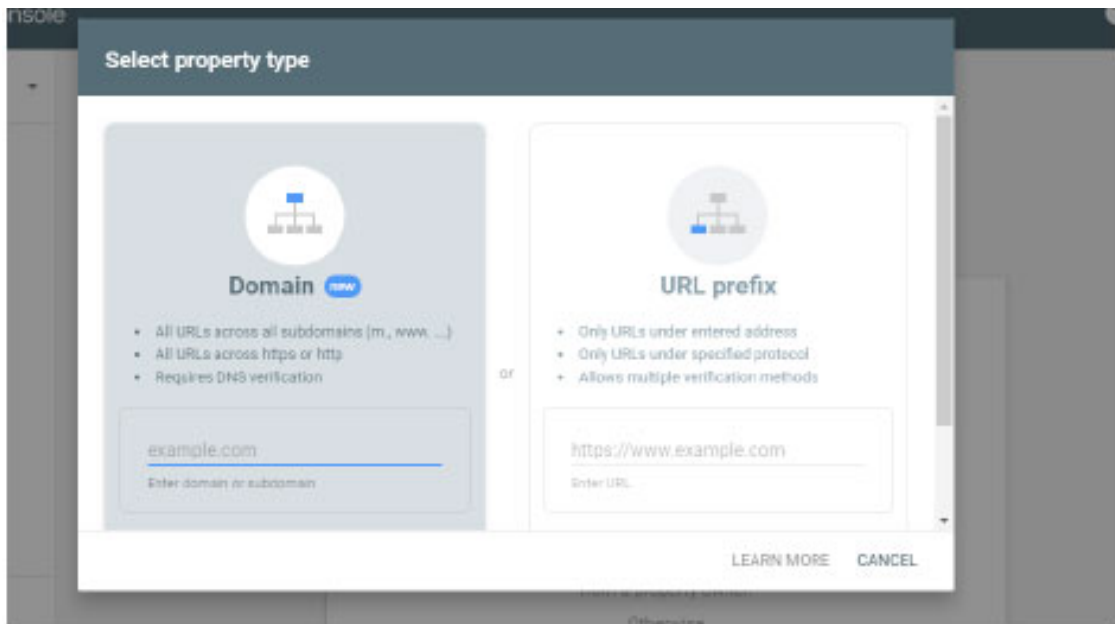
nsole

Select property type

Domain new

- All URLs across all subdomains (m., www. ...)
- All URLs across https or http
- Requires DNS verification

example.com

Enter domain or subdomain

or

URL prefix

- Only URLs under entered address
- Only URLs under specified protocol
- Allows multiple verification methods

https://www.example.com

Enter URL

LEARN MORE CANCEL

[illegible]

Otherwise